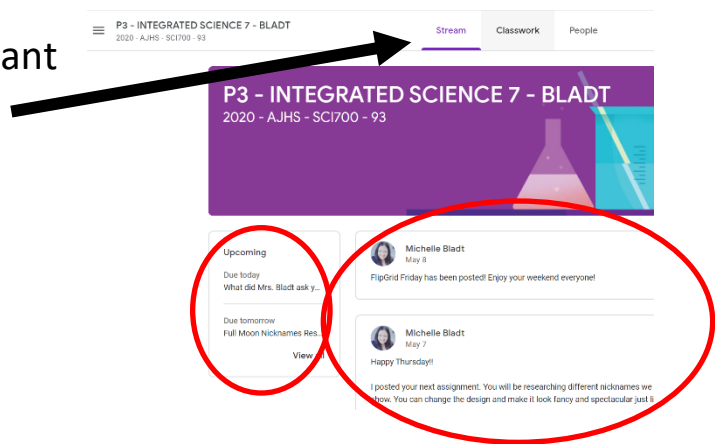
ant

P3 - INTEGRATED SCIENCE 7 - BLADT
2020 - AJHS - SCI700 - 93

Stream
Classwork
People

P3 - INTEGRATED SCIENCE 7 - BLADT
2020 - AJHS - SCI700 - 93

Upcoming
Due today
What did Mrs. Bladt ask y...
Due tomorrow
Full Moon Nicknames Res...
View all

Michelle Bladt
May 8
FlipGrid Friday has been posted! Enjoy your weekend everyone!

Michelle Bladt
May 7
Happy Thursday!!

I posted your next assignment. You will be researching different nicknames we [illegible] show. You can change the design and make it look fancy and spectacular just li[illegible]